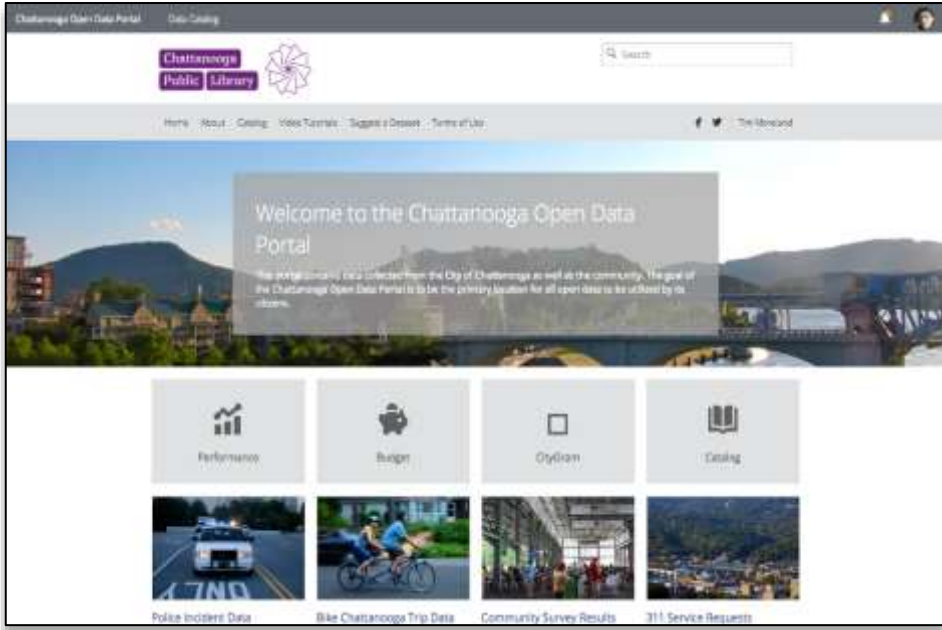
Chattanooga Open Data Portal Data Catalog

Chattanooga Public Library

Search

Home About Catalog Video Tutorials Suggest a Dataset Terms of Use

Tim Moreland

Welcome to the Chattanooga Open Data Portal

This portal contains data collected from the City of Chattanooga as well as the community. The goal of the Chattanooga Open Data Portal is to be the primary location for all open data to be utilized by its citizens.

Performance

Budget

CityGram

Catalog

Police Incident Data

Bike Chattanooga Trip Data

Community Survey Results

311 Service Requests